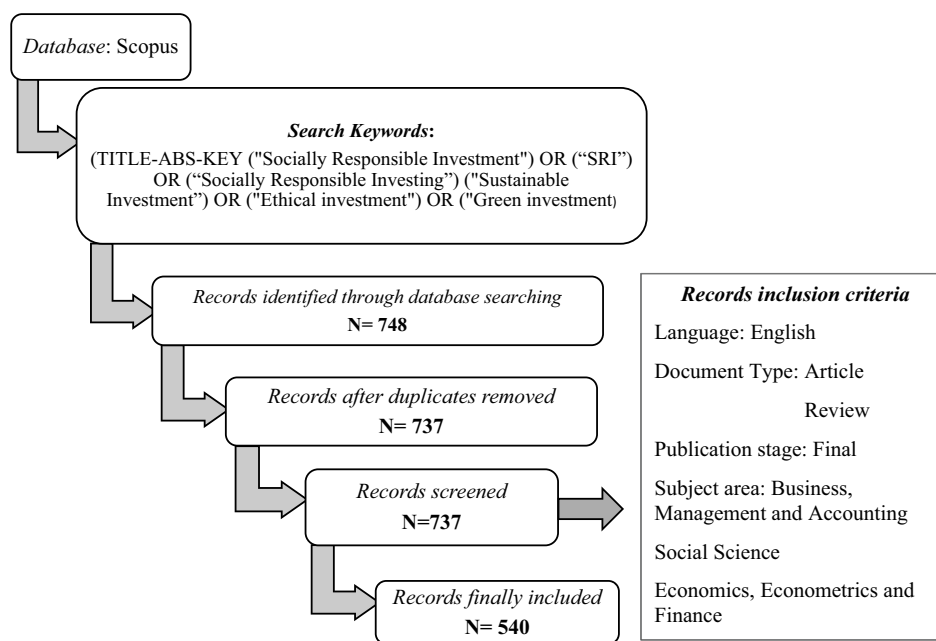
Database: Scopus

Search Keywords:
(TITLE-ABS-KEY ("Socially Responsible Investment") OR ("SRI") OR ("Socially Responsible Investing") ("Sustainable Investment") OR ("Ethical investment") OR ("Green investment)

Records identified through database searching
N= 748

Records after duplicates removed
N= 737

Records screened
N=737

Records finally included
N= 540

Records inclusion criteria

Language: English

Document Type: Article

Review

Publication stage: Final

Subject area: Business, Management and Accounting

Social Science

Economics, Econometrics and Finance